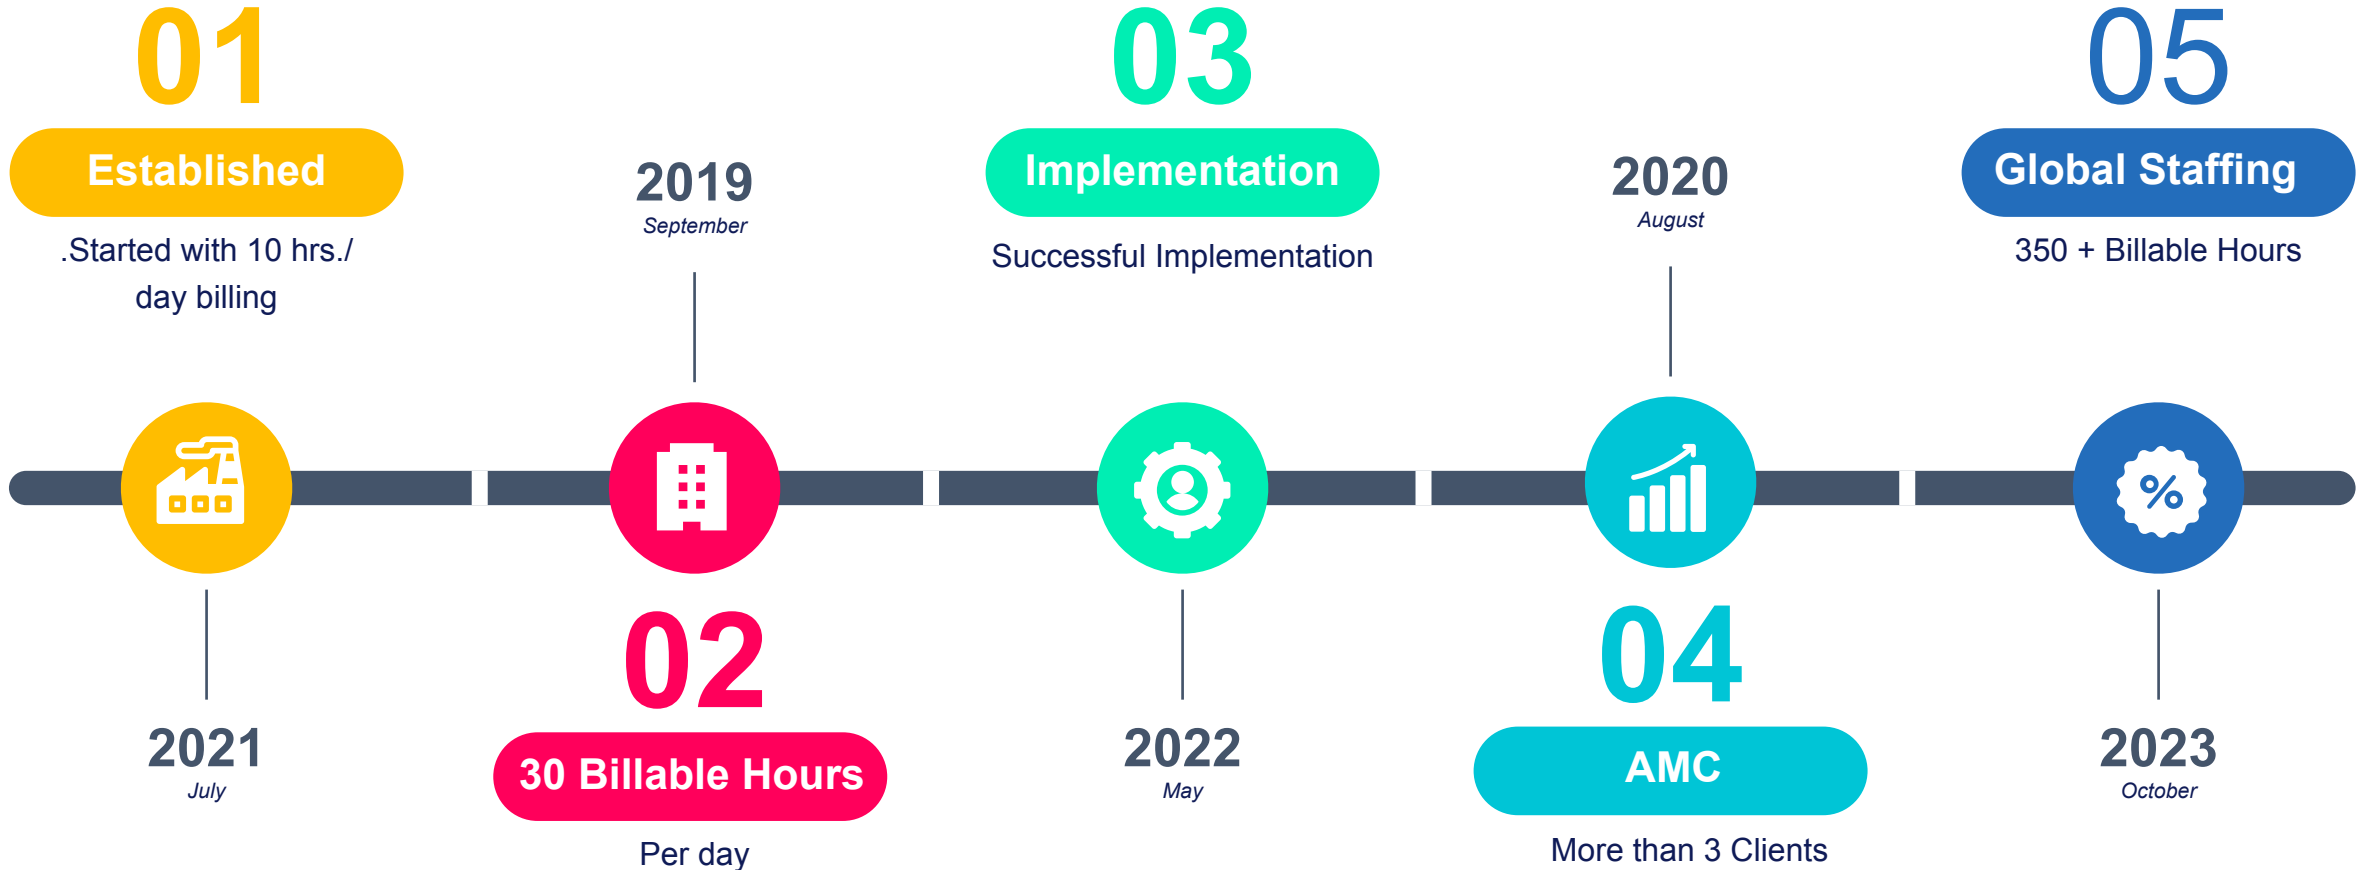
01
Established
.Started with 10 hrs./ day billing

2019
September

03
Implementation
Successful Implementation

2020
August

05
Global Staffing
350 + Billable Hours

%

2021
July

02
30 Billable Hours
Per day

2022
May

04
AMC
More than 3 Clients

2023
October